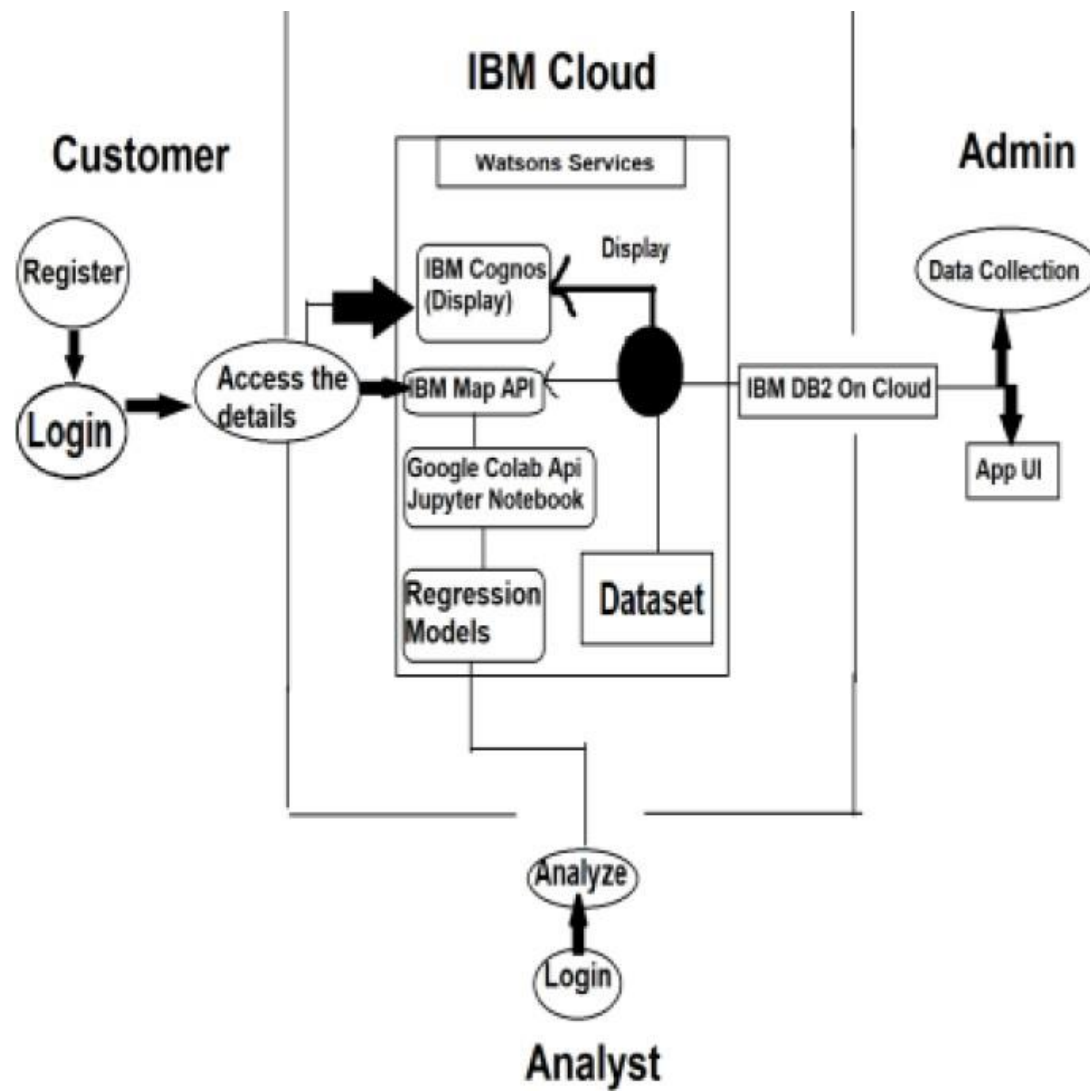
IBM Cloud

Customer

Admin

Watsons Services

Display

Register

IBM Cognos (Display)

Data Collection

Login

Access the details

IBM Map API

IBM DB2 On Cloud

App UI

Google Colab Api Jupyter Notebook

Regression Models

Dataset

Analyze

Login

Analyst